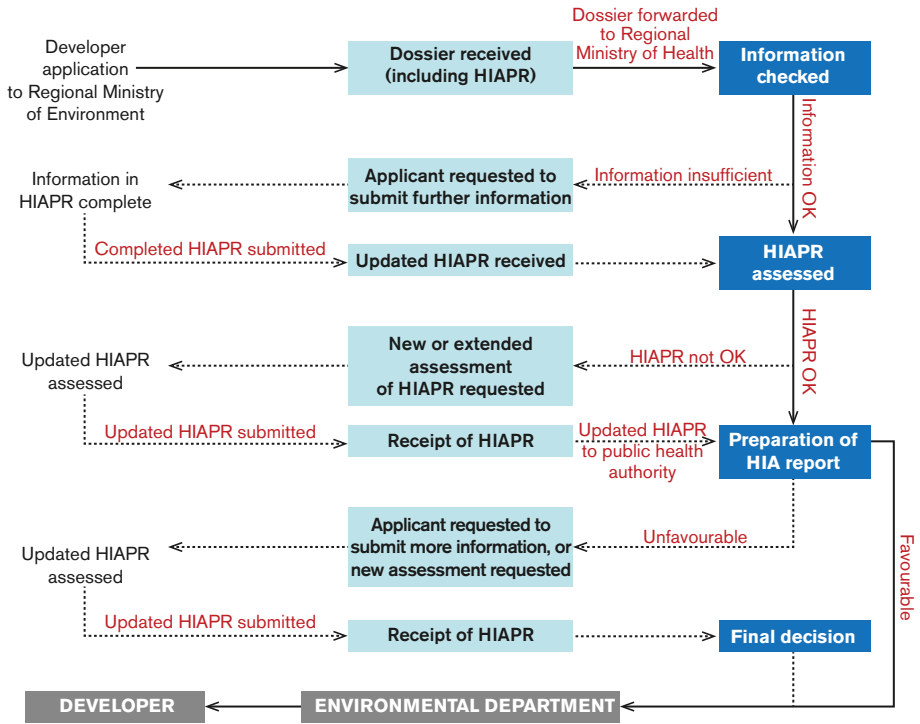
Developer application to Regional Ministry of Environment

Dossier received (including HIAPR)

Dossier forwarded to Regional Ministry of Health

Information checked

Information OK

Information in HIAPR complete

Applicant requested to submit further information

Information insufficient

Completed HIAPR submitted

Updated HIAPR received

HIAPR assessed

HIAPR OK

Updated HIAPR assessed

New or extended assessment of HIAPR requested

HIAPR not OK

Updated HIAPR submitted

Receipt of HIAPR

Updated HIAPR to public health authority

Preparation of HIA report

Favourable

Updated HIAPR assessed

Applicant requested to submit more information, or new assessment requested

Unfavourable

Updated HIAPR submitted

Receipt of HIAPR

Final decision

DEVELOPER

ENVIRONMENTAL DEPARTMENT